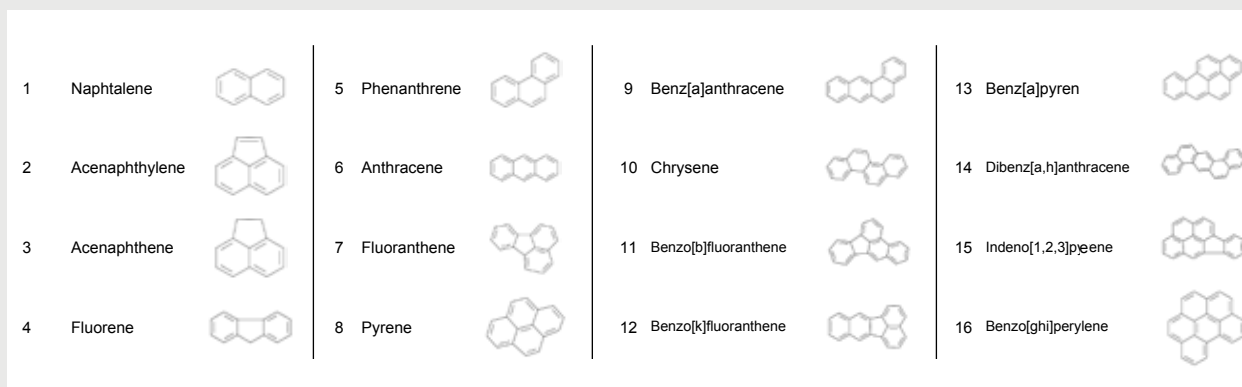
1 Naphtalene

2 Acenaphthylene

3 Acenaphthene

4 Fluorene

5 Phenanthrene

6 Anthracene

7 Fluoranthene

8 Pyrene

9 Benz[a]anthracene

10 Chrysene

11 Benzo[b]fluoranthene

12 Benzo[k]fluoranthene

13 Benz[a]pyren

14 Dibenz[a,h]anthracene

15 Indeno[1,2,3]pyeene

16 Benzo[ghi]perylene